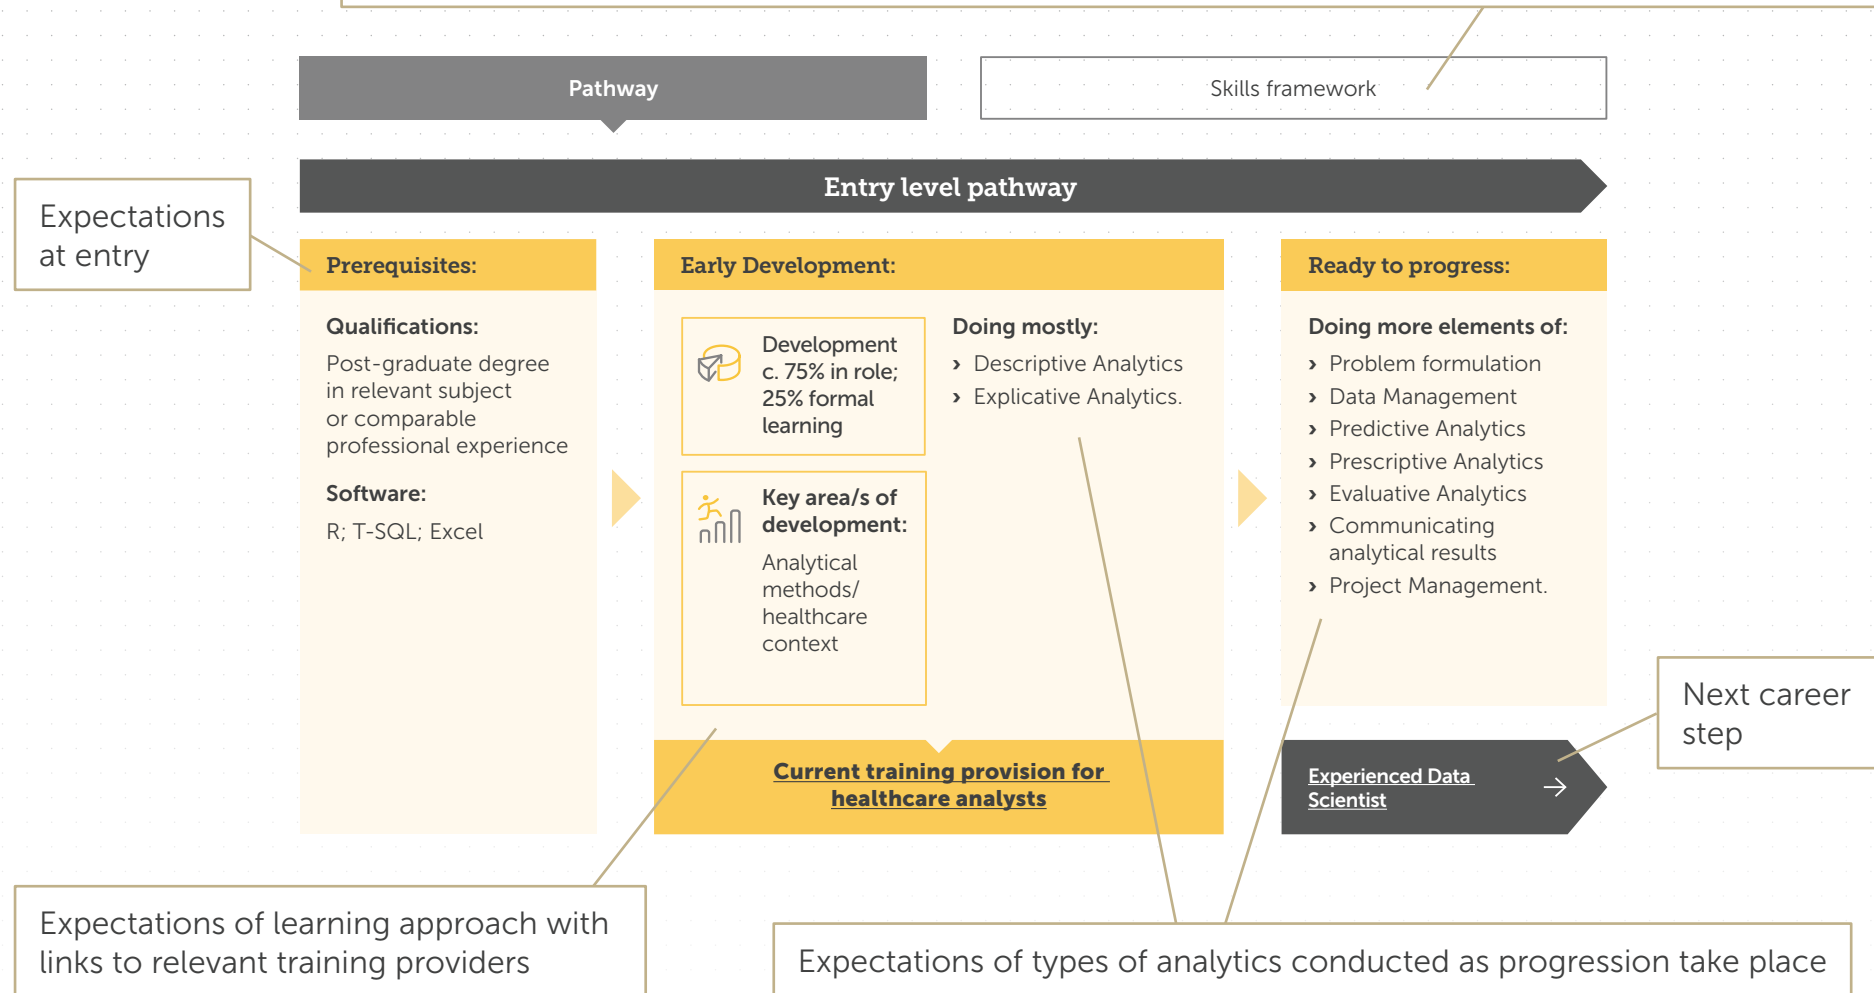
Pathway

Skills framework

Expectations at entry

Entry level pathway

Prerequisites:

Qualifications:

Post-graduate degree in relevant subject or comparable professional experience

Software:

R; T-SQL; Excel

Early Development:

Development c. 75% in role; 25% formal learning

Key area/s of development:

Analytical methods/ healthcare context

Doing mostly:

› Descriptive Analytics

› Explicative Analytics.

Current training provision for healthcare analysts

Ready to progress:

Doing more elements of:

› Problem formulation

› Data Management

› Predictive Analytics

› Prescriptive Analytics

› Evaluative Analytics

› Communicating analytical results

› Project Management.

Next career step

Experienced Data Scientist

Expectations of learning approach with links to relevant training providers

Expectations of types of analytics conducted as progression take place